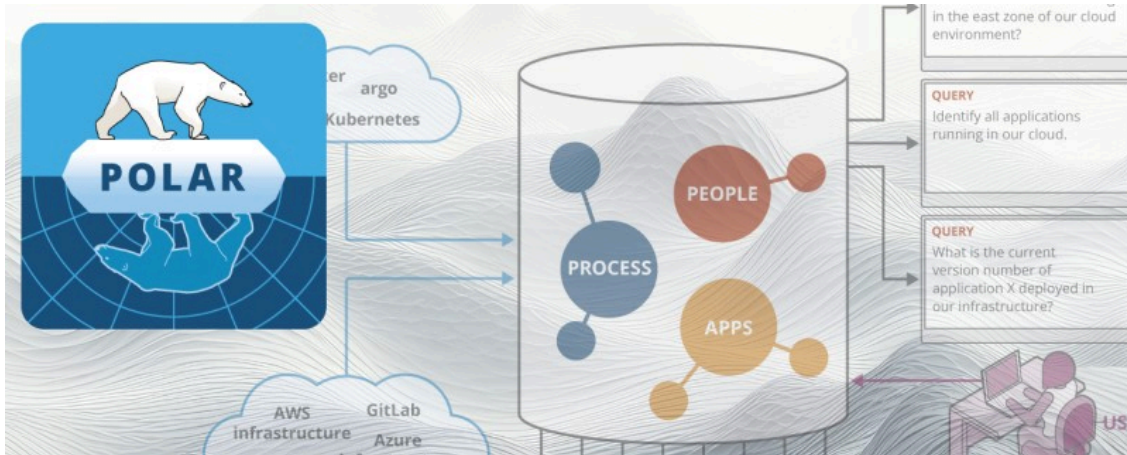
POLAR

ter argo
Kubernetes

AWS infrastructure GitLab Azure

PROCESS
PEOPLE
APPS

in the east zone of our cloud environment?

QUERY
Identify all applications running in our cloud.

QUERY
What is the current version number of application X deployed in our infrastructure?

US